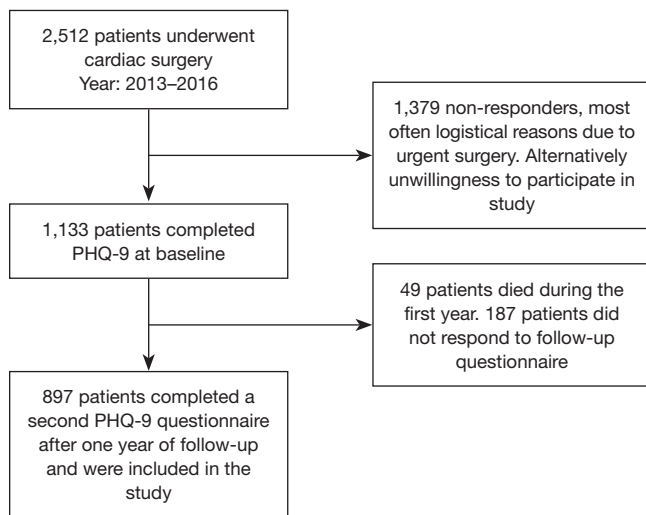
2,512 patients underwent cardiac surgery
Year: 2013–2016

1,379 non-responders, most often logistical reasons due to urgent surgery. Alternatively unwillingness to participate in study

1,133 patients completed PHQ-9 at baseline

49 patients died during the first year. 187 patients did not respond to follow-up questionnaire

897 patients completed a second PHQ-9 questionnaire after one year of follow-up and were included in the study